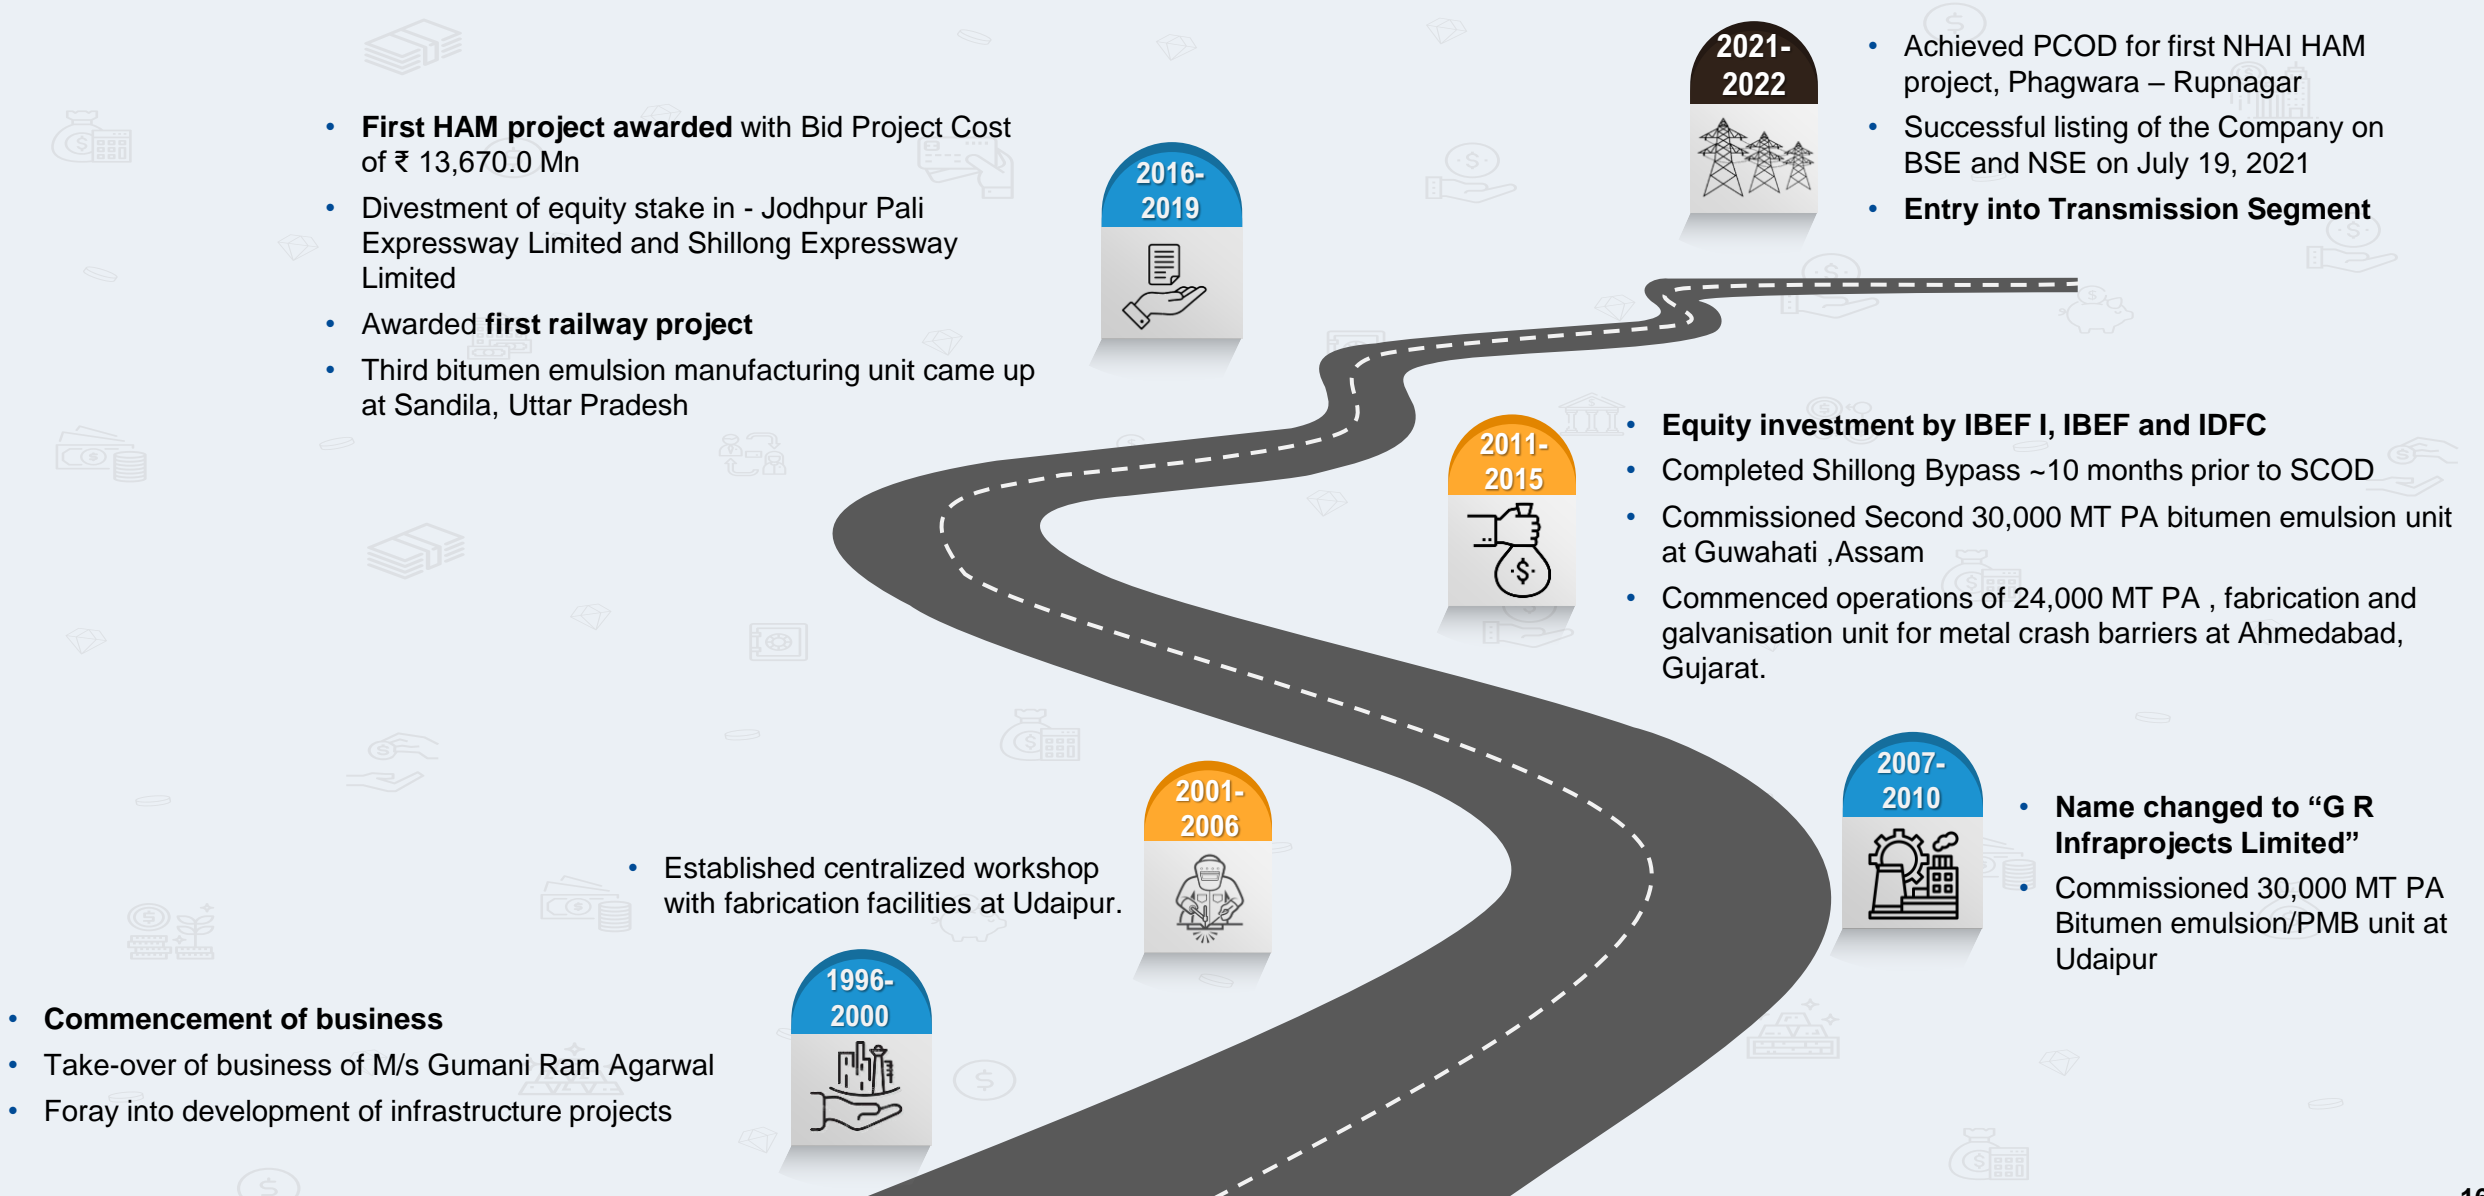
2021-2022

- Achieved PCOD for first NHAI HAM project, Phagwara – Rupnagar
- Successful listing of the Company on BSE and NSE on July 19, 2021
- **Entry into Transmission Segment**

2016-2019

- **First HAM project awarded** with Bid Project Cost of ₹ 13,670.0 Mn
- Divestment of equity stake in - Jodhpur Pali Expressway Limited and Shillong Expressway Limited
- Awarded **first railway project**
- Third bitumen emulsion manufacturing unit came up at Sandila, Uttar Pradesh

2011-2015

- **Equity investment by IBEF I, IBEF and IDFC**
- Completed Shillong Bypass ~10 months prior to SCOD
- Commissioned Second 30,000 MT PA bitumen emulsion unit at Guwahati ,Assam
- Commenced operations of 24,000 MT PA , fabrication and galvanisation unit for metal crash barriers at Ahmedabad, Gujarat.

2007-2010

- **Name changed to “G R Infraprojects Limited”**
- Commissioned 30,000 MT PA Bitumen emulsion/PMB unit at Udaipur

2001-2006

- Established centralized workshop with fabrication facilities at Udaipur.

1996-2000

- **Commencement of business**
- Take-over of business of M/s Gumani Ram Agarwal
- Foray into development of infrastructure projects